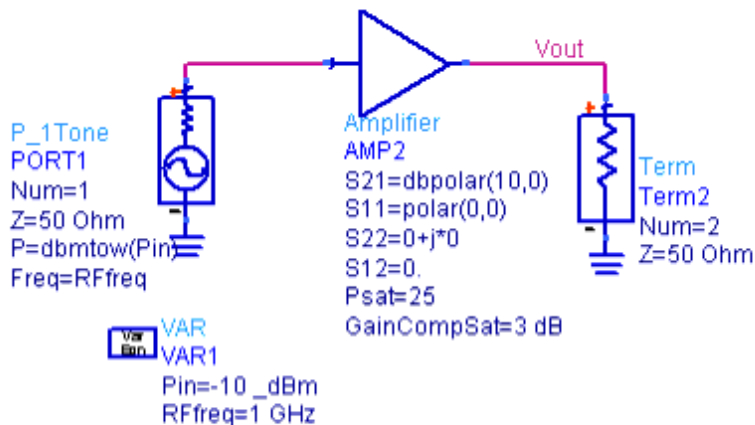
Vout

P_1Tone
PORT1
Num=1
Z=50 Ohm
P=dbmtow(Pin)
Freq=RFfreq

Amplifier
AMP2
S21=dbpolar(10,0)
S11=polar(0,0)
S22=0+j*0
S12=0.
Psat=25
GainCompSat=3 dB

Term
Term2
Num=2
Z=50 Ohm

Var
Eqn
VAR
VAR1
Pin=-10 _dBm
RFfreq=1 GHz